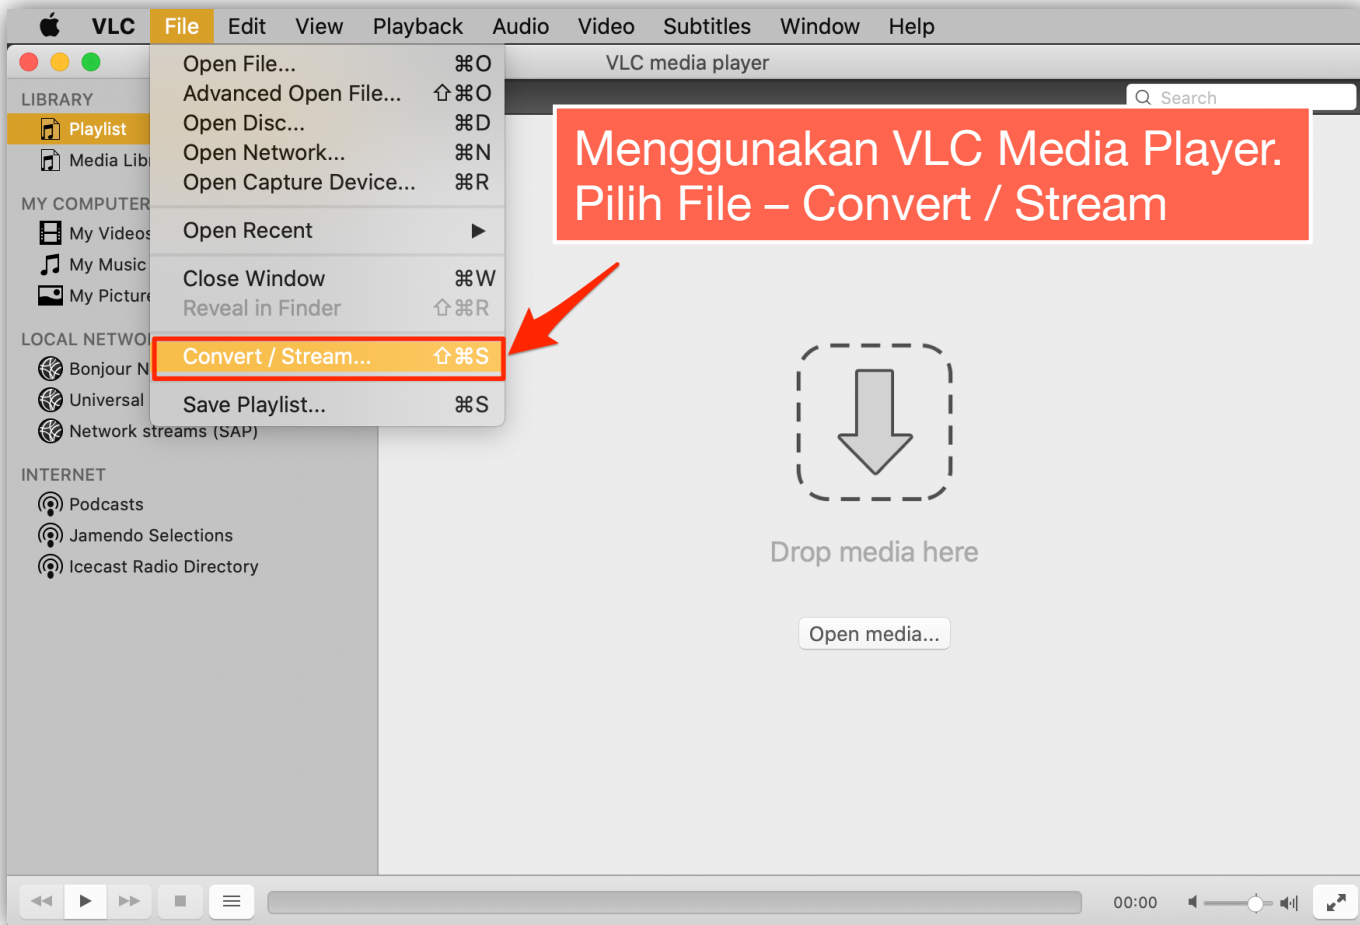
VLC File Edit View Playback Audio Video Subtitles Window Help

VLC media player

LIBRARY
Playlist
Media Libı

MY COMPUTER
My Videos
My Music
My Picture

LOCAL NETWO
Bonjour N
Universal
Network streams (SAP)

INTERNET
Podcasts
Jamendo Selections
Icecast Radio Directory

Open File... ⌘O
Advanced Open File... ⇧⌘O
Open Disc... ⌘D
Open Network... ⌘N
Open Capture Device... ⌘R
Open Recent ▶
Close Window ⌘W
Reveal in Finder ⇧⌘R
Convert / Stream... ⇧⌘S
Save Playlist... ⌘S

Search

Menggunakan VLC Media Player. Pilih File – Convert / Stream

Drop media here

Open media...

00:00